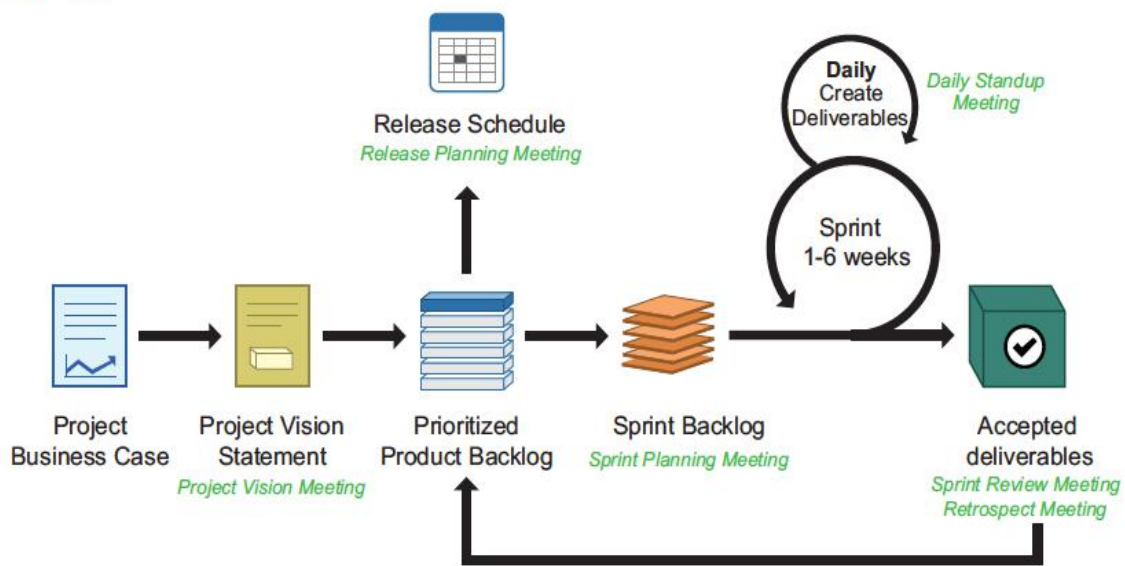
Release Schedule
Release Planning Meeting

Daily
Create
Deliverables

Daily Standup
Meeting

Sprint
1-6 weeks

Project
Business Case

Project Vision
Statement
Project Vision Meeting

Prioritized
Product Backlog

Sprint Backlog
Sprint Planning Meeting

Accepted
deliverables
Sprint Review Meeting
Retrospect Meeting